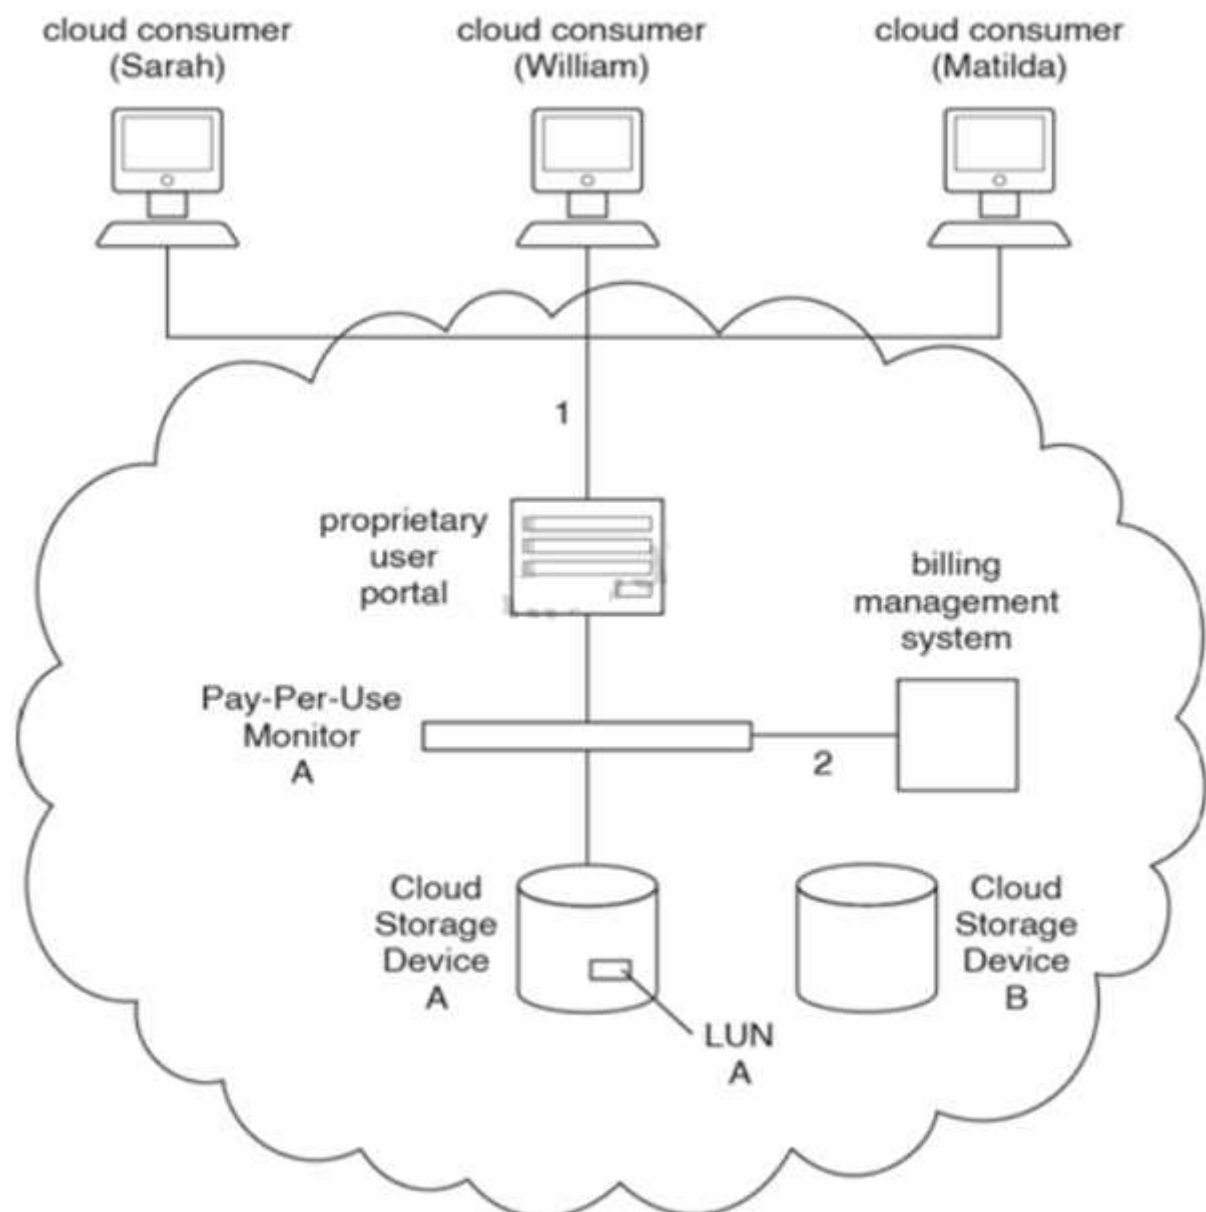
cloud consumer
(Sarah)

cloud consumer
(William)

cloud consumer
(Matilda)

1

proprietary
user
portal

billing
management
system

Pay-Per-Use
Monitor
A

2

Cloud
Storage
Device
A

Cloud
Storage
Device
B

LUN
A